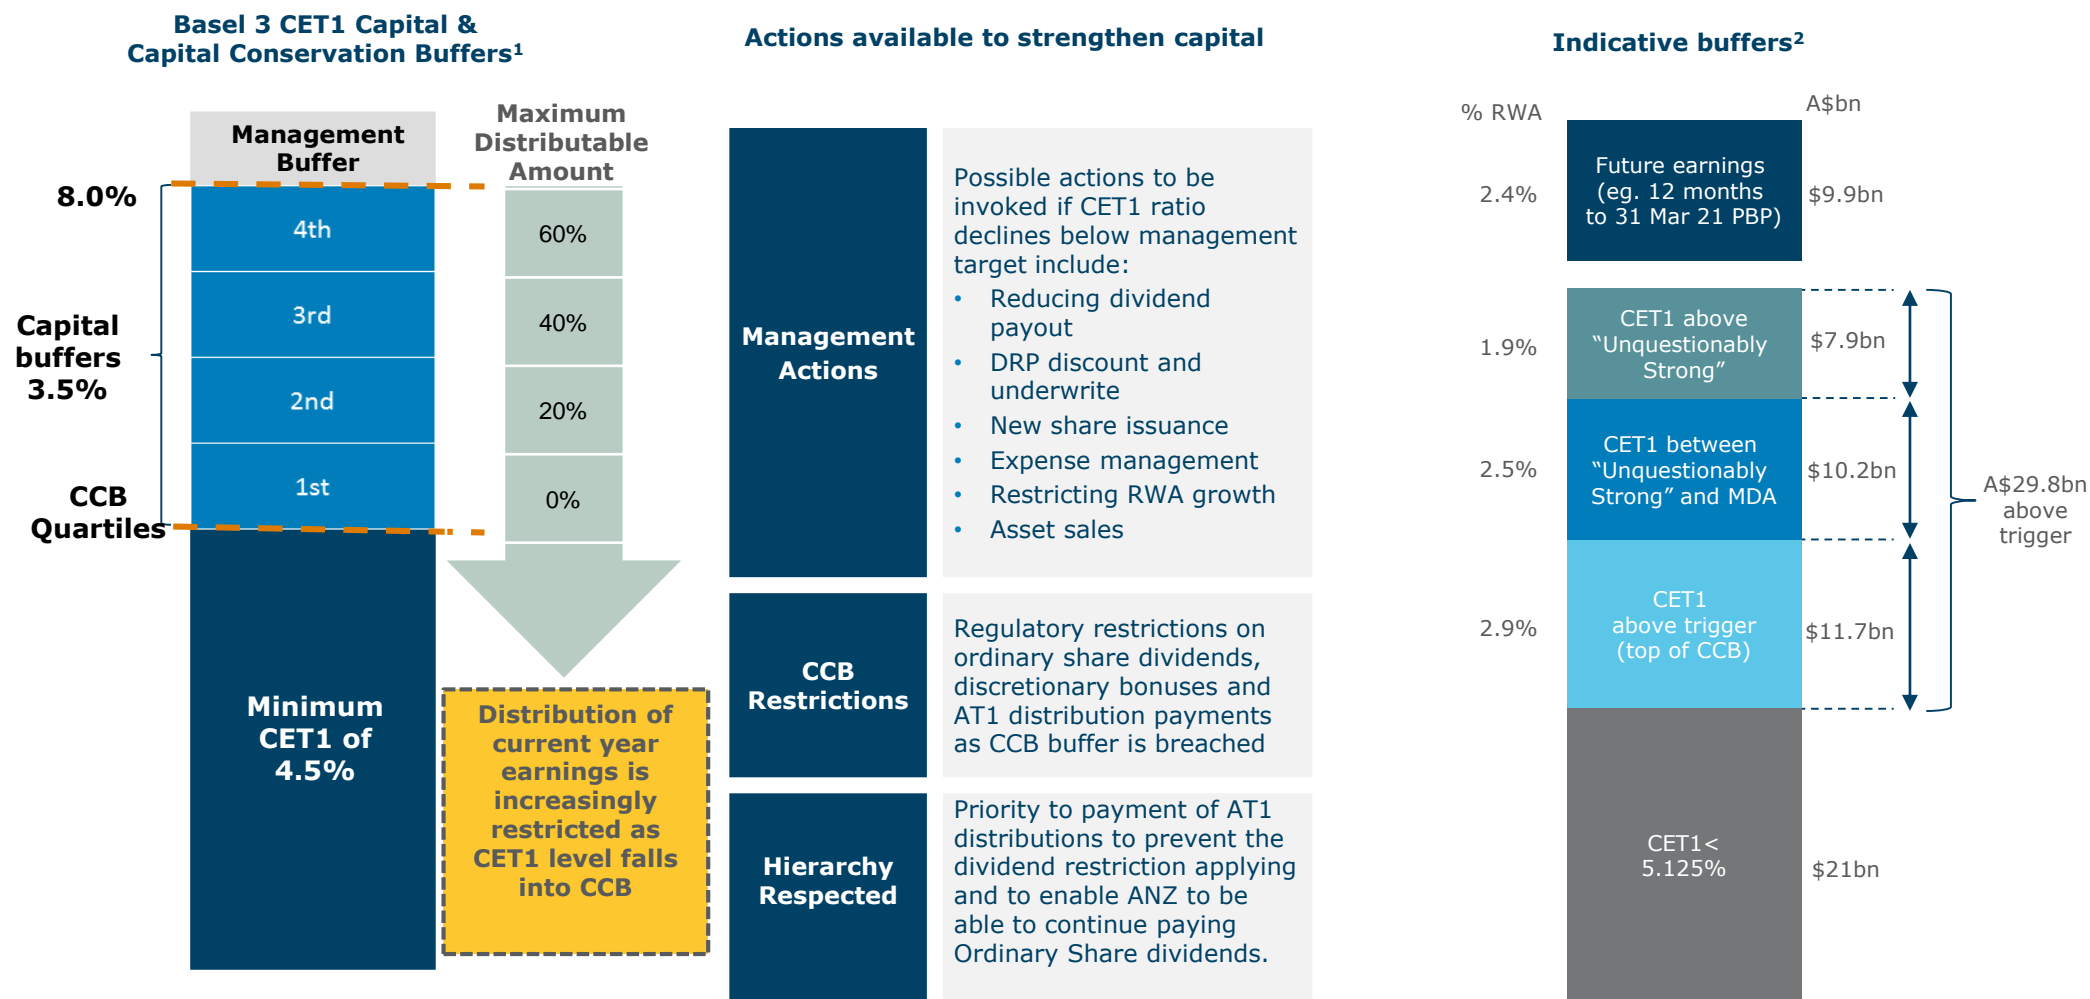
Basel 3 CET1 Capital & Capital Conservation Buffers¹

Management Buffer

Maximum Distributable Amount

8.0%

4th | 60%

3rd | 40%

2nd | 20%

1st | 0%

Capital buffers 3.5%

CCB Quartiles

Minimum CET1 of 4.5%

Distribution of current year earnings is increasingly restricted as CET1 level falls into CCB

Actions available to strengthen capital

Management Actions

Possible actions to be invoked if CET1 ratio declines below management target include:
• Reducing dividend payout
• DRP discount and underwrite
• New share issuance
• Expense management
• Restricting RWA growth
• Asset sales

CCB Restrictions

Regulatory restrictions on ordinary share dividends, discretionary bonuses and AT1 distribution payments as CCB buffer is breached

Hierarchy Respected

Priority to payment of AT1 distributions to prevent the dividend restriction applying and to enable ANZ to be able to continue paying Ordinary Share dividends.

Indicative buffers²

% RWA

A$bn

2.4% | Future earnings (eg. 12 months to 31 Mar 21 PBP) | $9.9bn

1.9% | CET1 above "Unquestionably Strong" | $7.9bn

2.5% | CET1 between "Unquestionably Strong" and MDA | $10.2bn

2.9% | CET1 above trigger (top of CCB) | $11.7bn

A$29.8bn above trigger

CET1< 5.125% | $21bn